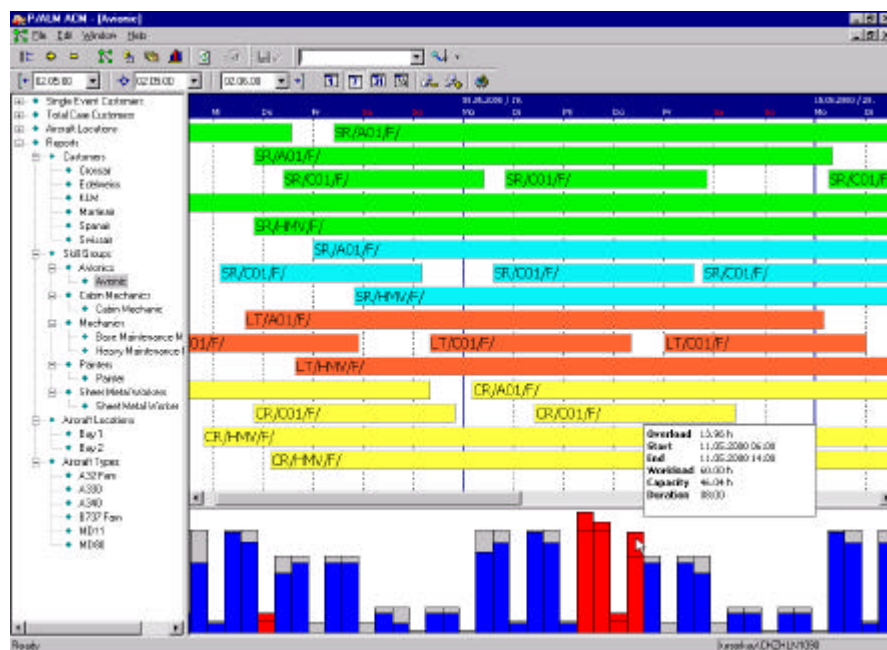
P/MLM ACM - [Avionic]

File Edit Window Help

02.05.00 02.05.00 02.06.00

Single Event Customers
Total Case Customers
Aircraft Locations
Reports
Customers
Crossair
Edelweiss
KLM
Martinair
Spanair
Swissair
Skill Groups
Avionics
Avionic
Cabin Mechanics
Cabin Mechanic
Mechanics
Base Maintenance M
Heavy Maintenance I
Painters
Painter
Sheet Metal Workers
Sheet Metal Worker
Aircraft Locations
Bay 1
Bay 2
Aircraft Types
A32 Fam
A330
A340
B737 Fam
MD11
MD80

08.05.2000 / 19.

15.05.2000 / 20.

Mi Do Fr Sa So Mo Di Mi Do Fr Sa So Mo Di

SR/A01/F/
SR/A01/F/
SR/C01/F/
SR/C01/F/
SR/C01/F
SR/HMV/F/
SR/A01/F/
SR/C01/F/
SR/C01/F/
SR/C01/F/
SR/HMV/F/
LT/A01/F/
01/F/
LT/C01/F/
LT/C01/F/
LT/HMV/F/
CR/A01/F/
CR/C01/F/
CR/C01/F/
CR/HMV/F/
CR/HMV/F/

| Overload | 15.96 h |
|---|---|
| Start | 11.05.2000 06:00 |
| End | 11.05.2000 14:00 |
| Workload | 60.00 h |
| Capacity | 46.04 h |
| Duration | 08:00 |

Ready

fuesslcu/CHCH/LN1098